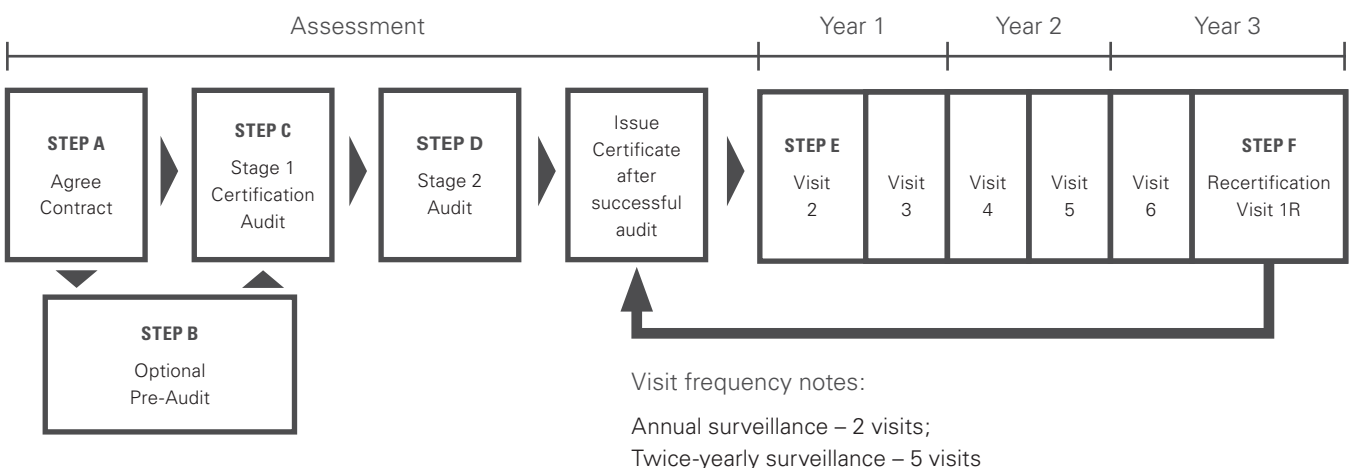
Assessment

Year 1

Year 2

Year 3

STEP A
Agree Contract

STEP C
Stage 1 Certification Audit

STEP D
Stage 2 Audit

Issue Certificate after successful audit

STEP E
Visit 2

Visit 3

Visit 4

Visit 5

Visit 6

STEP F
Recertification Visit 1R

STEP B
Optional Pre-Audit

Visit frequency notes:

Annual surveillance – 2 visits;
Twice-yearly surveillance – 5 visits